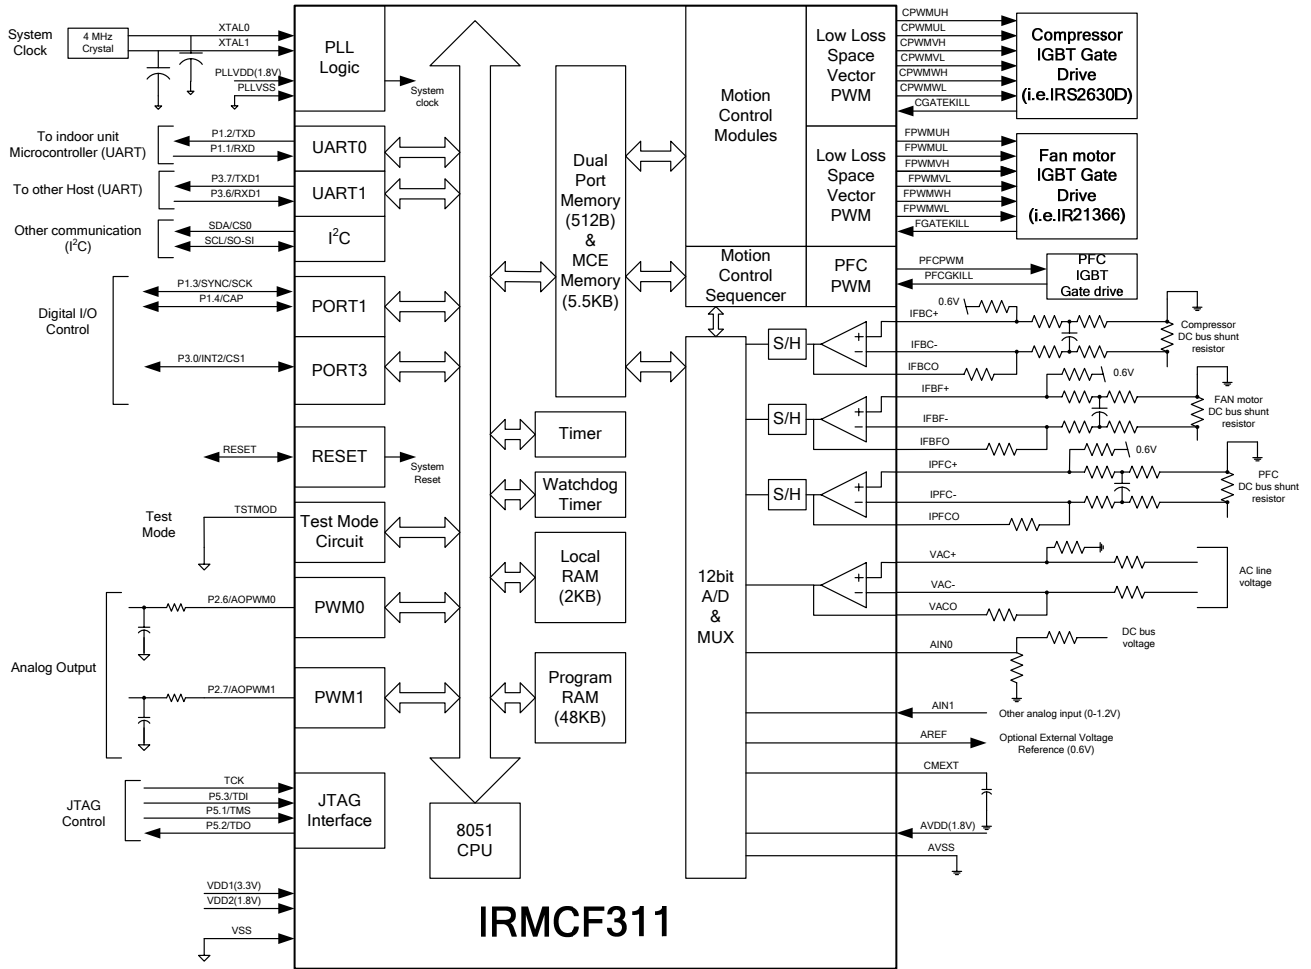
System Clock

4 MHz Crystal

XTAL0
XTAL1
PLLVDD(1.8V)
PLLVSS

PLL Logic

System clock

To indoor unit Microcontroller (UART)

P1.2/TXD
P1.1/RXD

UART0

To other Host (UART)

P3.7/TXD1
P3.6/RXD1

UART1

Other communication ($I^2C$)

SDA/CS0
SCL/SO-SI

$I^2C$

Digital I/O Control

P1.3/SYNC/SCK
P1.4/CAP

PORT1

P3.0/INT2/CS1

PORT3

RESET

RESET

System Reset

Test Mode

TSTMOD

Test Mode Circuit

Analog Output

P2.6/AOPWM0

PWM0

P2.7/AOPWM1

PWM1

JTAG Control

TCK
P5.3/TDI
P5.1/TMS
P5.2/TDO

JTAG Interface

VDD1(3.3V)
VDD2(1.8V)
VSS

8051 CPU

IRMCF311

Dual Port Memory (512B) & MCE Memory (5.5KB)

Timer

Watchdog Timer

Local RAM (2KB)

Program RAM (48KB)

Motion Control Modules

Low Loss Space Vector PWM

CPWMUH
CPWMUL
CPWMVH
CPWMVL
CPWMWH
CPWMWL
CGATEKILL

Compressor IGBT Gate Drive (i.e.IRS2630D)

Low Loss Space Vector PWM

FPWMUH
FPWMUL
FPWMVH
FPWMVL
FPWMWH
FPWMWL
FGATEKILL

Fan motor IGBT Gate Drive (i.e.IR21366)

Motion Control Sequencer

PFC PWM

PFCPWM
PFCGKILL

PFC IGBT Gate drive

12bit A/D & MUX

S/H
S/H
S/H

0.6V
IFBC+
IFBC-
IFBCO

Compressor DC bus shunt resistor

0.6V
IFBF+
IFBF-
IFBFO

FAN motor DC bus shunt resistor

0.6V
IPFC+
IPFC-
IPFCO

PFC DC bus shunt resistor

VAC+
VAC-
VACO

AC line voltage

AIN0

DC bus voltage

AIN1

Other analog input (0-1.2V)

AREF

Optional External Voltage Reference (0.6V)

CMEXT

AVDD(1.8V)

AVSS